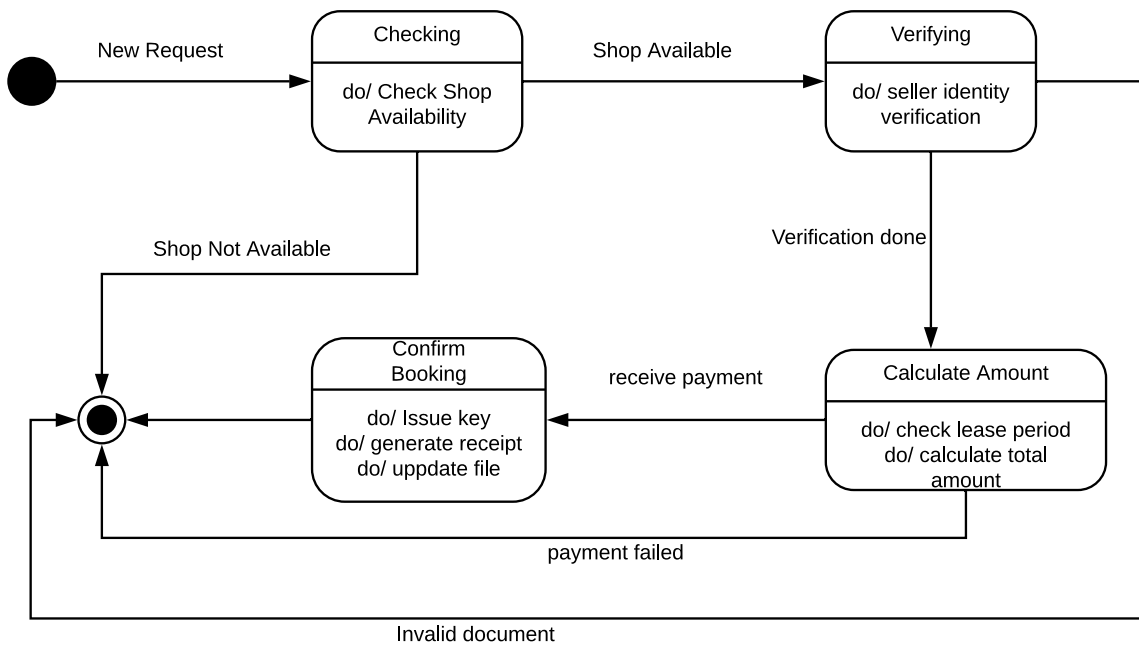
New Request

Checking

do/ Check Shop Availability

Shop Available

Verifying

do/ seller identity verification

Shop Not Available

Verification done

Confirm Booking

do/ Issue key
do/ generate receipt
do/ uppdate file

receive payment

Calculate Amount

do/ check lease period
do/ calculate total amount

payment failed

Invalid document